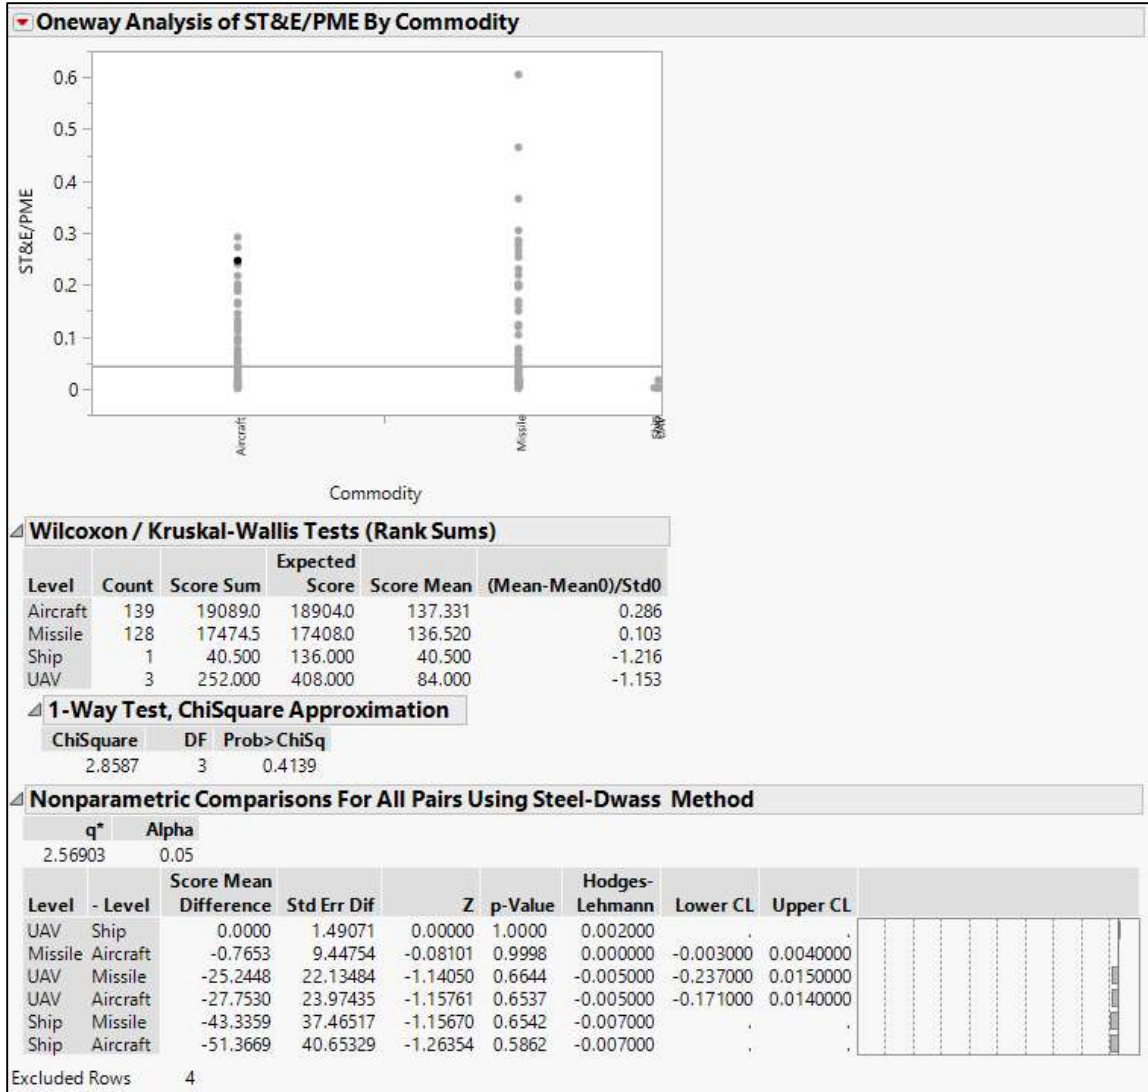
Oneway Analysis of ST&E/PME By Commodity

ST&E/PME

0.6
0.5
0.4
0.3
0.2
0.1
0

Aircraft
Missile
Ship
UAV

Commodity

Wilcoxon / Kruskal-Wallis Tests (Rank Sums)

| Level | Count | Score Sum | Expected Score | Score Mean | (Mean-Mean0)/Std0 |
|---|---|---|---|---|---|
| Aircraft | 139 | 19089.0 | 18904.0 | 137.331 | 0.286 |
| Missile | 128 | 17474.5 | 17408.0 | 136.520 | 0.103 |
| Ship | 1 | 40.500 | 136.000 | 40.500 | -1.216 |
| UAV | 3 | 252.000 | 408.000 | 84.000 | -1.153 |

1-Way Test, ChiSquare Approximation

| ChiSquare | DF | Prob>ChiSq |
|---|---|---|
| 2.8587 | 3 | 0.4139 |

Nonparametric Comparisons For All Pairs Using Steel-Dwass Method

| q* | Alpha |
|---|---|
| 2.56903 | 0.05 |

| Level | - Level | Score Mean Difference | Std Err Dif | Z | p-Value | Hodges-Lehmann | Lower CL | Upper CL |
|---|---|---|---|---|---|---|---|---|
| UAV | Ship | 0.0000 | 1.49071 | 0.00000 | 1.0000 | 0.002000 | . | . |
| Missile | Aircraft | -0.7653 | 9.44754 | -0.08101 | 0.9998 | 0.000000 | -0.003000 | 0.0040000 |
| UAV | Missile | -25.2448 | 22.13484 | -1.14050 | 0.6644 | -0.005000 | -0.237000 | 0.0150000 |
| UAV | Aircraft | -27.7530 | 23.97435 | -1.15761 | 0.6537 | -0.005000 | -0.171000 | 0.0140000 |
| Ship | Missile | -43.3359 | 37.46517 | -1.15670 | 0.6542 | -0.007000 | . | . |
| Ship | Aircraft | -51.3669 | 40.65329 | -1.26354 | 0.5862 | -0.007000 | . | . |

Excluded Rows 4